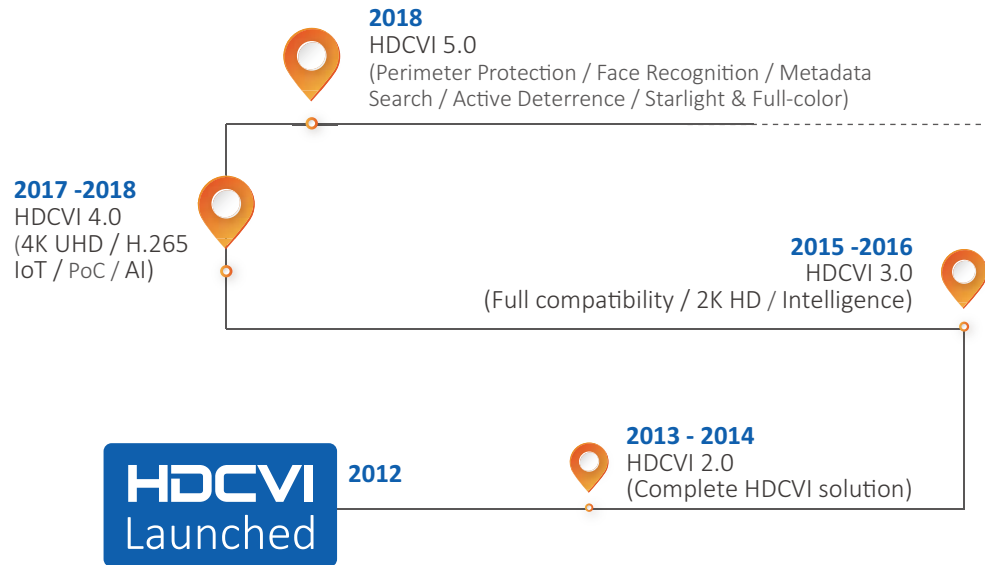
2018
HDCVI 5.0
(Perimeter Protection / Face Recognition / Metadata Search / Active Deterrence / Starlight & Full-color)

2017 -2018
HDCVI 4.0
(4K UHD / H.265
IoT / PoC / AI)

2015 -2016
HDCVI 3.0
(Full compatibility / 2K HD / Intelligence)

HDCVI
Launched

2012

2013 - 2014
HDCVI 2.0
(Complete HDCVI solution)